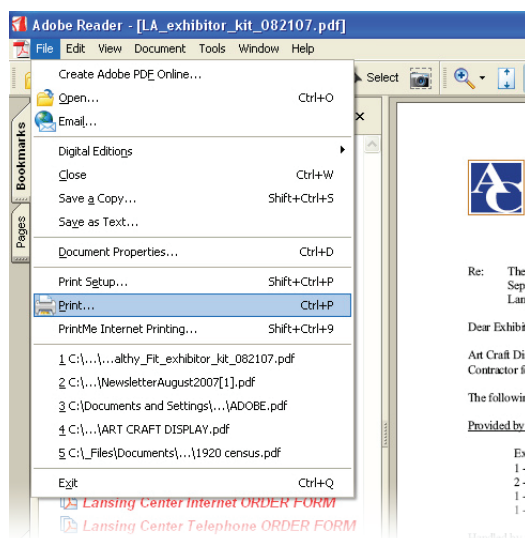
Adobe Reader - [LA_exhibitor_kit_082107.pdf]

File Edit View Document Tools Window Help

Select

Bookmarks

Pages

Create Adobe PDF Online...
Open... Ctrl+O
Email...
Digital Editions
Close Ctrl+W
Save a Copy... Shift+Ctrl+S
Save as Text...
Document Properties... Ctrl+D
Print Setup... Shift+Ctrl+P
Print... Ctrl+P
PrintMe Internet Printing... Shift+Ctrl+9
1 C:\...\...althy_Fit_exhibitor_kit_082107.pdf
2 C:\...\NewsletterAugust2007[1].pdf
3 C:\Documents and Settings\...\ADOBE.pdf
4 C:\...\ART CRAFT DISPLAY.pdf
5 C:\_Files\Documents\...\1920 census.pdf
Exit Ctrl+Q

Lansing Center Internet ORDER FORM
Lansing Center Telephone ORDER FORM

AC

Re: The
Sep
Lan

Dear Exhibi

Art Craft Di
Contractor f

The followin

Provided by

Ex
1 -
2 -
1 -
1 -